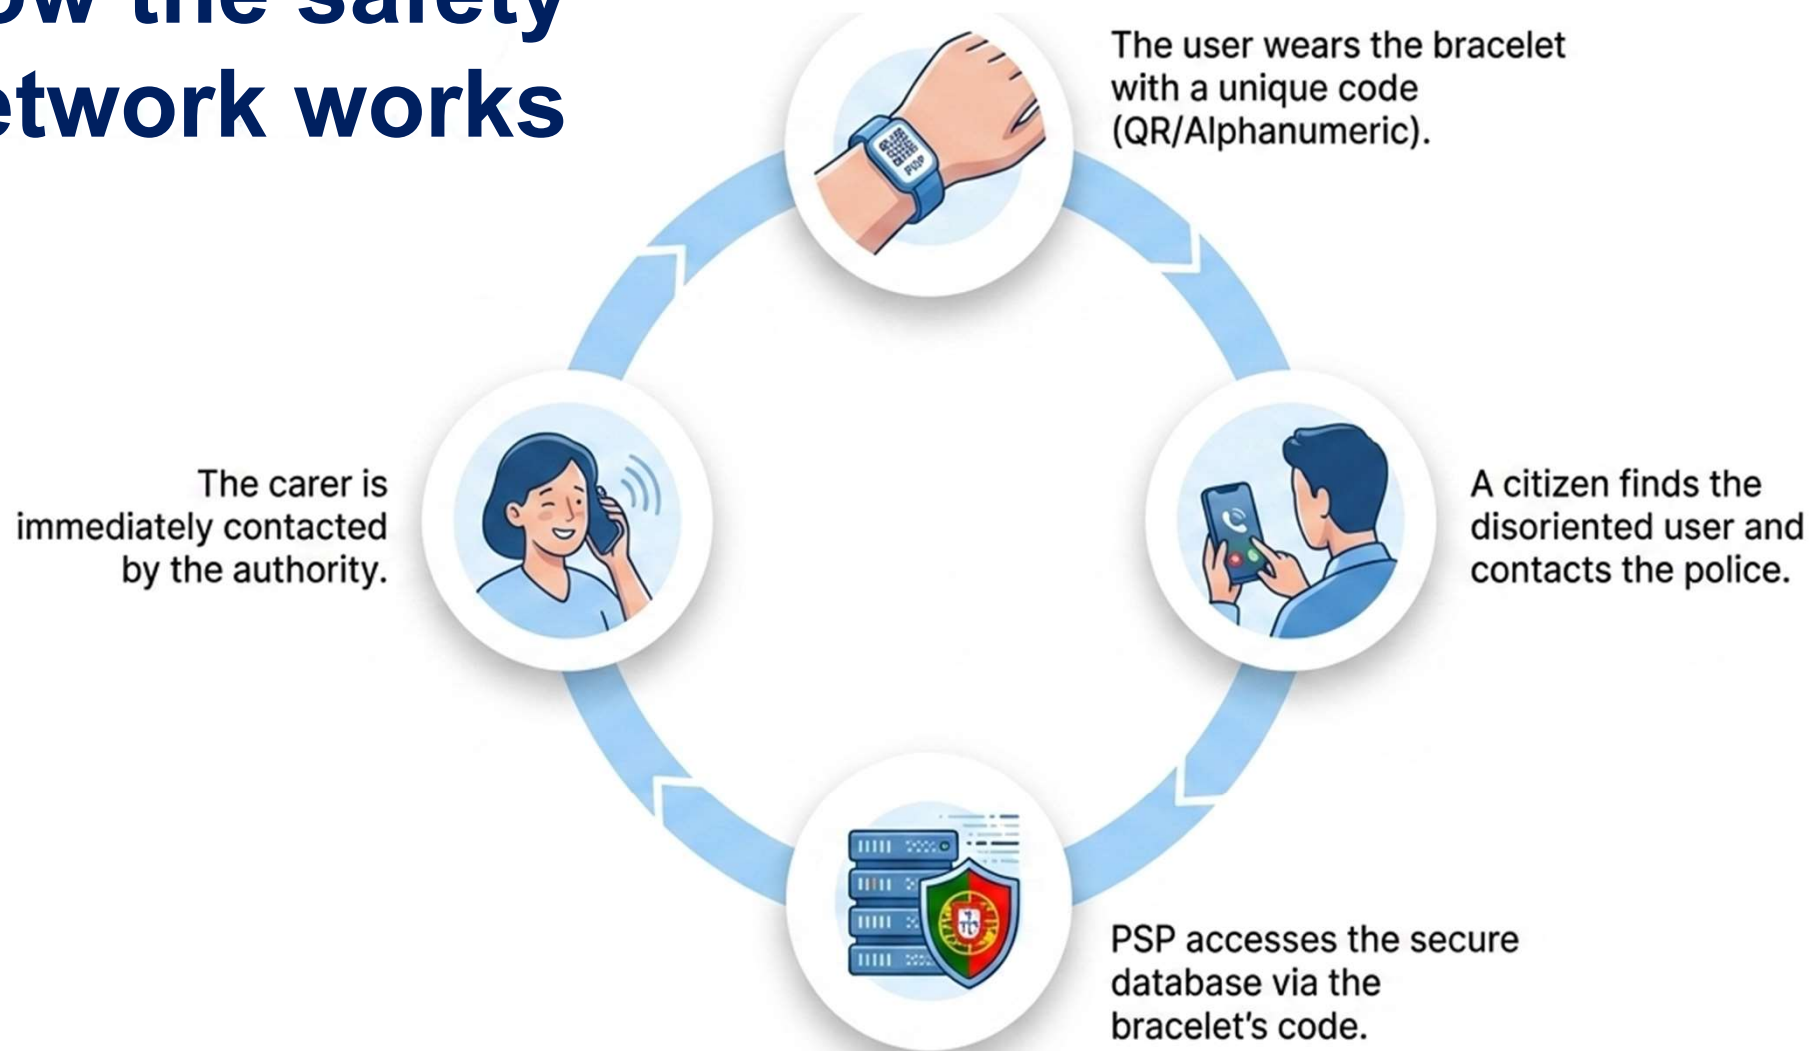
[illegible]ow the safety
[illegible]twork works

The user wears the bracelet with a unique code (QR/Alphanumeric).

PSP

A citizen finds the disoriented user and contacts the police.

PSP accesses the secure database via the bracelet's code.

The carer is immediately contacted by the authority.